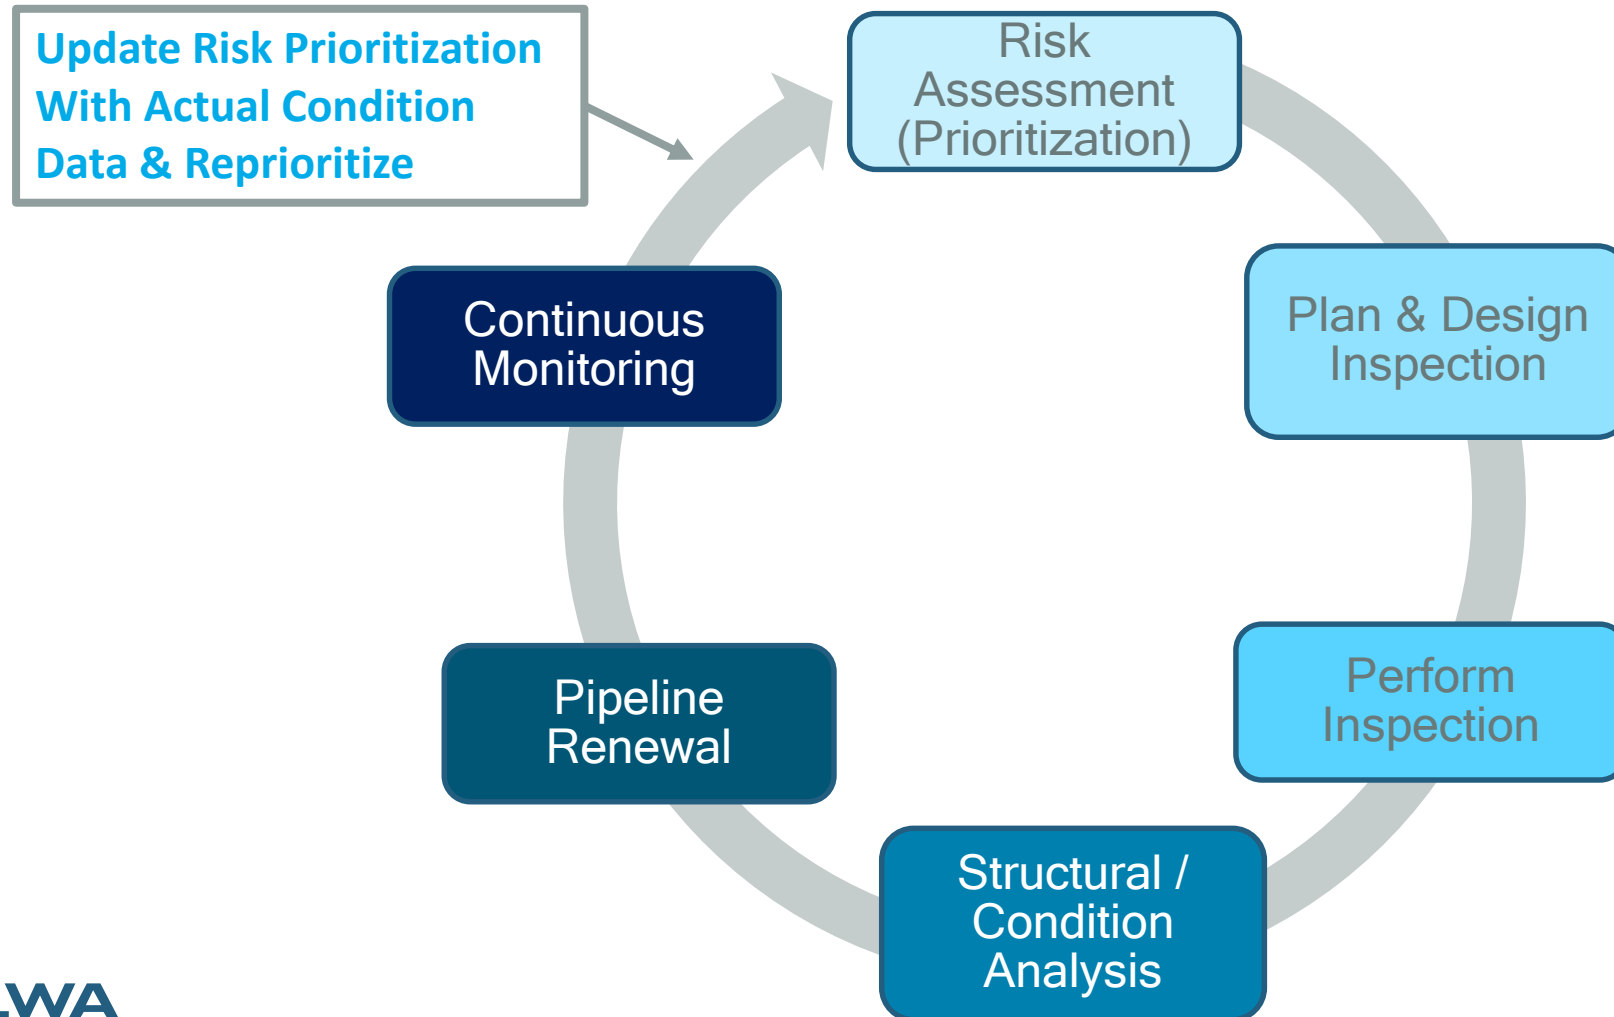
Update Risk Prioritization With Actual Condition Data & Reprioritize

Risk Assessment (Prioritization)

Plan & Design Inspection

Perform Inspection

Structural / Condition Analysis

Pipeline Renewal

Continuous Monitoring

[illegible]WA